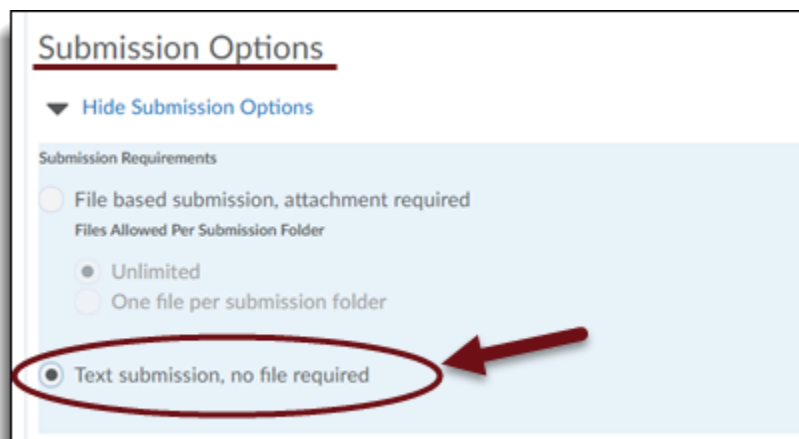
Submission Options

Hide Submission Options

Submission Requirements

File based submission, attachment required

Files Allowed Per Submission Folder

Unlimited

One file per submission folder

Text submission, no file required